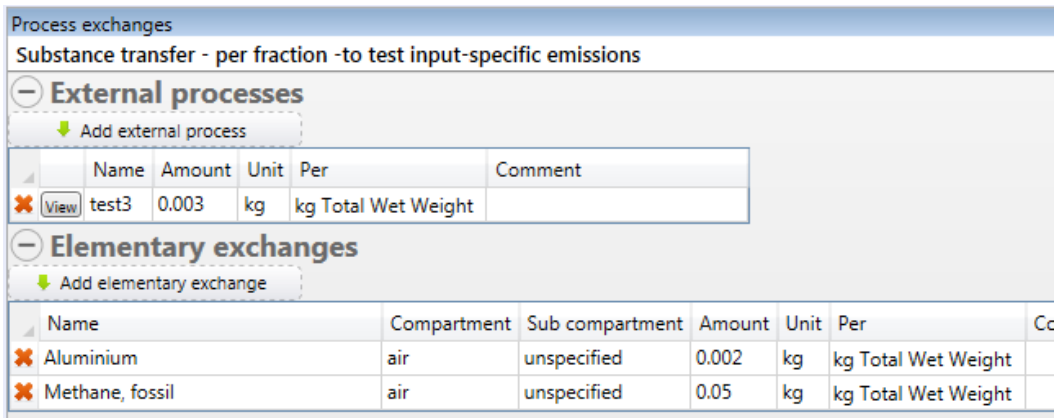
Process exchanges

Substance transfer - per fraction -to test input-specific emissions

External processes

Add external process

| | | Name | Amount | Unit | Per | Comment |
|---|---|---|---|---|---|---|
| | View | test3 | 0.003 | kg | kg Total Wet Weight | |

Elementary exchanges

Add elementary exchange

| | Name | Compartment | Sub compartment | Amount | Unit | Per | Co |
|---|---|---|---|---|---|---|---|
| | Aluminium | air | unspecified | 0.002 | kg | kg Total Wet Weight | |
| | Methane, fossil | air | unspecified | 0.05 | kg | kg Total Wet Weight | |